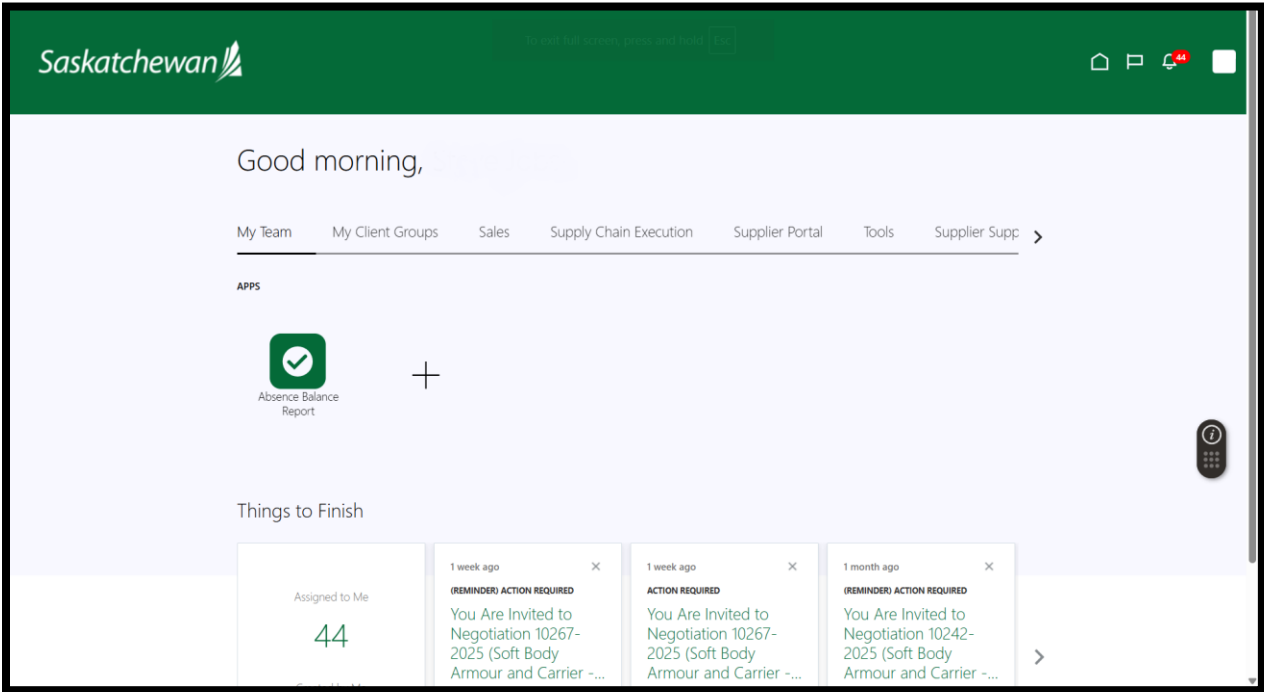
Saskatchewan

To exit full screen, press and hold Esc

44

Good morning,

My Team My Client Groups Sales Supply Chain Execution Supplier Portal Tools Supplier Supp

APPS

Absence Balance Report

Things to Finish

Assigned to Me

44

1 week ago

(REMINDER) ACTION REQUIRED

You Are Invited to Negotiation 10267-2025 (Soft Body Armour and Carrier -...

1 week ago

ACTION REQUIRED

You Are Invited to Negotiation 10267-2025 (Soft Body Armour and Carrier -...

1 month ago

(REMINDER) ACTION REQUIRED

You Are Invited to Negotiation 10242-2025 (Soft Body Armour and Carrier -...